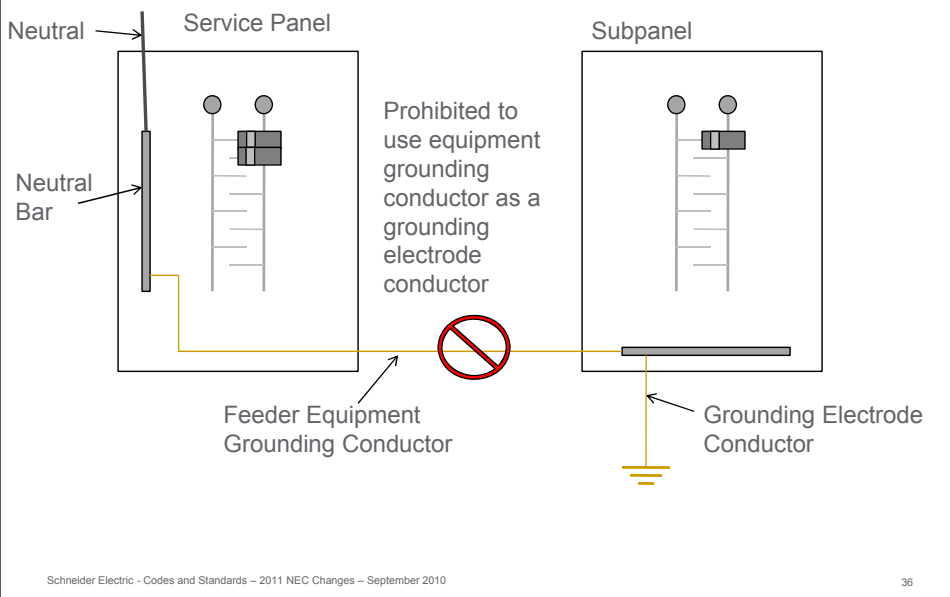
Neutral

Service Panel

Subpanel

Neutral Bar

Prohibited to use equipment grounding conductor as a grounding electrode conductor

Feeder Equipment Grounding Conductor

Grounding Electrode Conductor

Schneider Electric - Codes and Standards – 2011 NEC Changes – September 2010

36